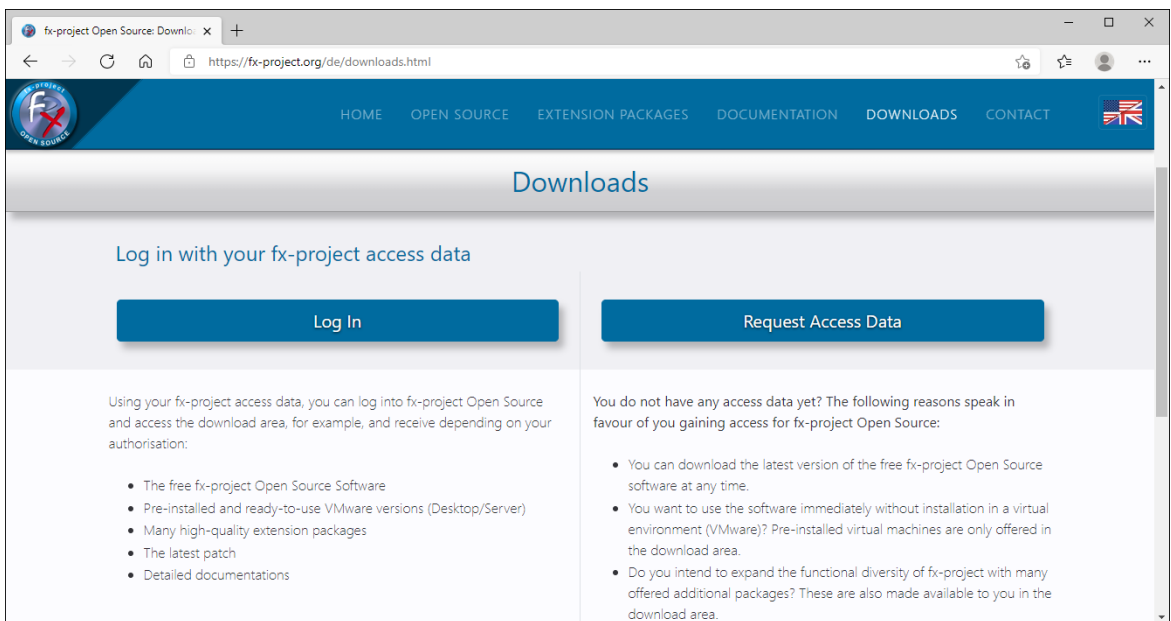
fx-project Open Source: Downlo ×

+

https://fx-project.org/de/downloads.html

fx-project OPEN SOURCE

HOME OPEN SOURCE EXTENSION PACKAGES DOCUMENTATION DOWNLOADS CONTACT

Downloads

Log in with your fx-project access data

Log In

Request Access Data

Using your fx-project access data, you can log into fx-project Open Source and access the download area, for example, and receive depending on your authorisation:

- The free fx-project Open Source Software
- Pre-installed and ready-to-use VMware versions (Desktop/Server)
- Many high-quality extension packages
- The latest patch
- Detailed documentations

You do not have any access data yet? The following reasons speak in favour of you gaining access for fx-project Open Source:

- You can download the latest version of the free fx-project Open Source software at any time.
- You want to use the software immediately without installation in a virtual environment (VMware)? Pre-installed virtual machines are only offered in the download area.
- Do you intend to expand the functional diversity of fx-project with many offered additional packages? These are also made available to you in the download area.